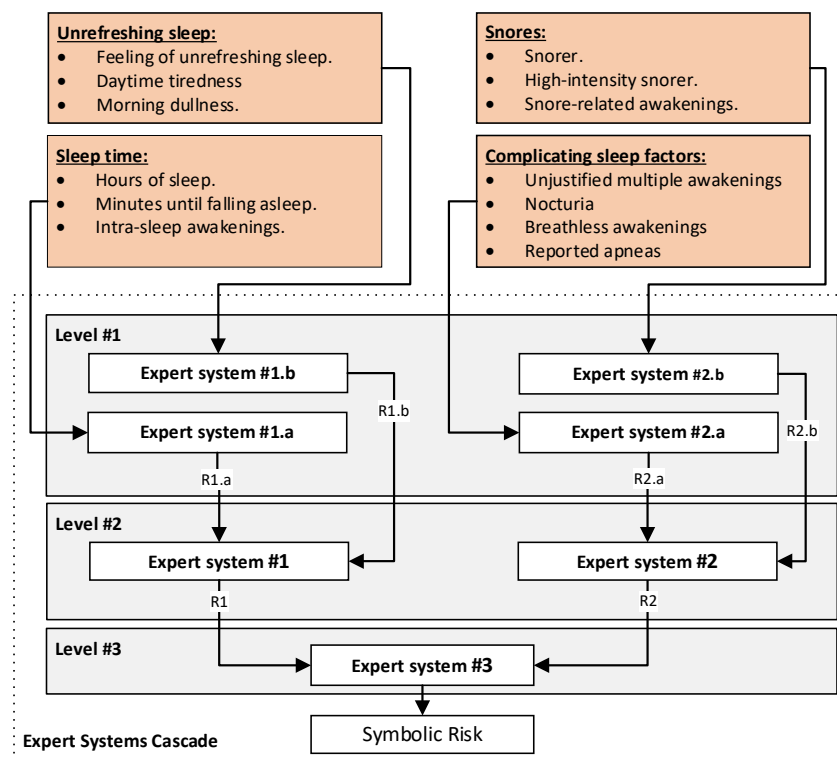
**Unrefreshing sleep:**
- Feeling of unrefreshing sleep.
- Daytime tiredness
- Morning dullness.

**Snores:**
- Snorer.
- High-intensity snorer.
- Snore-related awakenings.

**Sleep time:**
- Hours of sleep.
- Minutes until falling asleep.
- Intra-sleep awakenings.

**Complicating sleep factors:**
- Unjustified multiple awakenings
- Nocturia
- Breathless awakenings
- Reported apneas

Level #1

Expert system #1.b

Expert system #2.b

R1.b

Expert system #1.a

Expert system #2.a

R2.b

R1.a

R2.a

Level #2

Expert system #1

Expert system #2

R1

R2

Level #3

Expert system #3

Symbolic Risk

Expert Systems Cascade